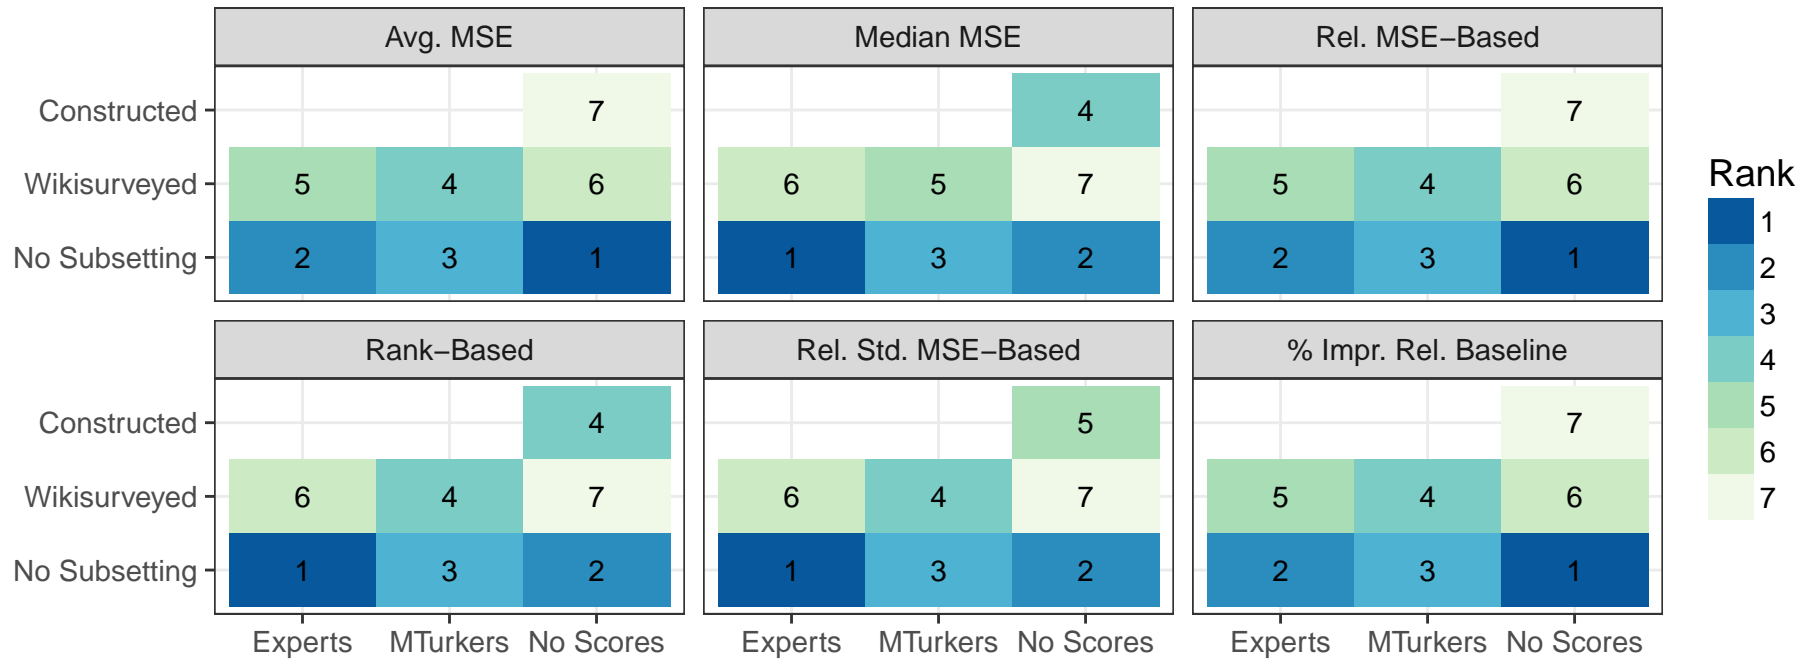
Avg. MSE

| | Experts | MTurkers | No Scores |
|---|---|---|---|
| Constructed | | | 7 |
| Wikisurveyed | 5 | 4 | 6 |
| No Subsetting | 2 | 3 | 1 |

Median MSE

| | Experts | MTurkers | No Scores |
|---|---|---|---|
| Constructed | | | 4 |
| Wikisurveyed | 6 | 5 | 7 |
| No Subsetting | 1 | 3 | 2 |

Rel. MSE−Based

| | Experts | MTurkers | No Scores |
|---|---|---|---|
| Constructed | | | 7 |
| Wikisurveyed | 5 | 4 | 6 |
| No Subsetting | 2 | 3 | 1 |

Rank−Based

| | Experts | MTurkers | No Scores |
|---|---|---|---|
| Constructed | | | 4 |
| Wikisurveyed | 6 | 4 | 7 |
| No Subsetting | 1 | 3 | 2 |

Rel. Std. MSE−Based

| | Experts | MTurkers | No Scores |
|---|---|---|---|
| Constructed | | | 5 |
| Wikisurveyed | 6 | 4 | 7 |
| No Subsetting | 1 | 3 | 2 |

% Impr. Rel. Baseline

| | Experts | MTurkers | No Scores |
|---|---|---|---|
| Constructed | | | 7 |
| Wikisurveyed | 5 | 4 | 6 |
| No Subsetting | 2 | 3 | 1 |

Rank
1
2
3
4
5
6
7